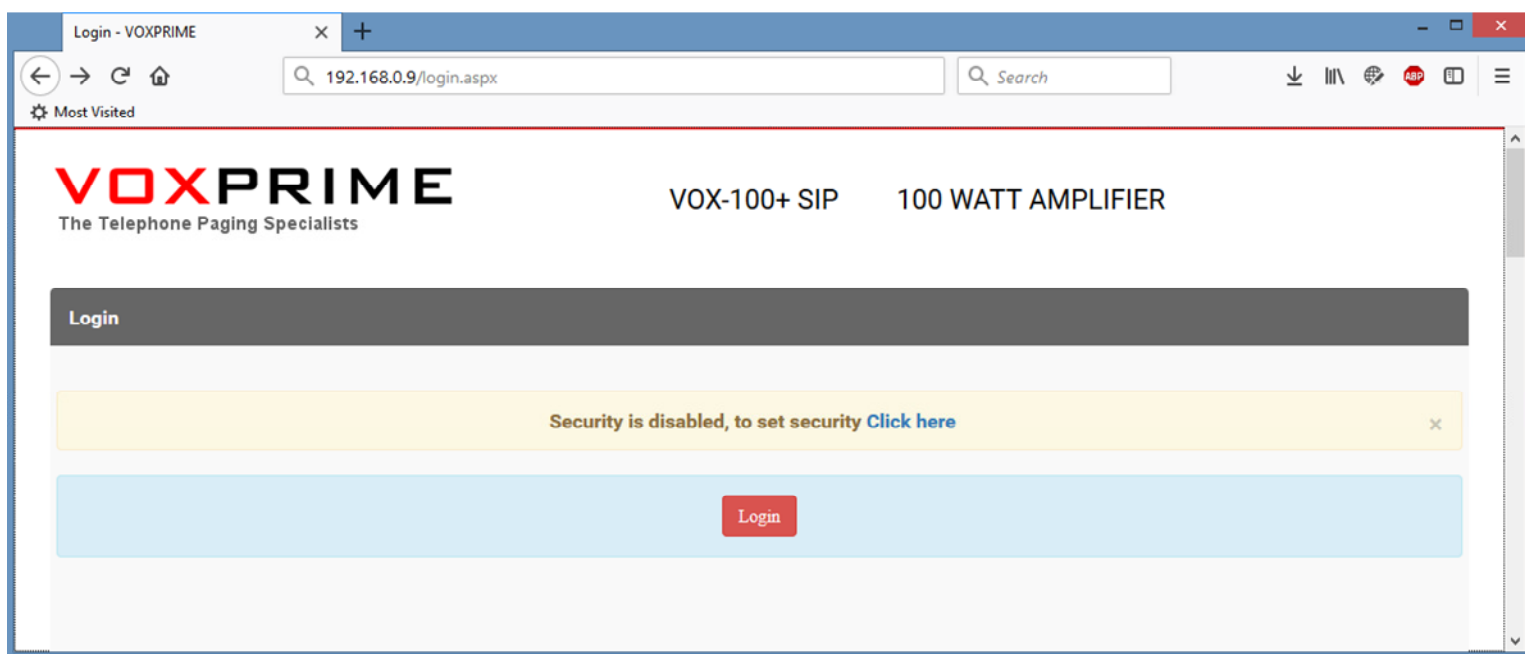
Login - VOXPRIME

192.168.0.9/login.aspx

Search

ABP

Most Visited

VOXPRIME
The Telephone Paging Specialists

VOX-100+ SIP 100 WATT AMPLIFIER

Login

Security is disabled, to set security Click here

×

Login